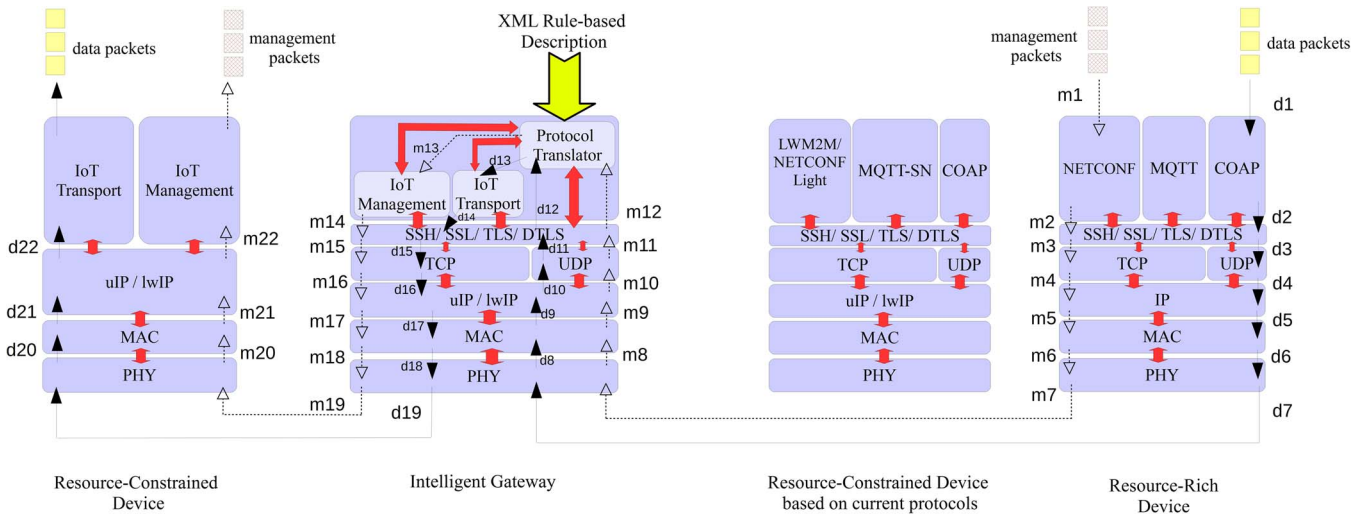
data packets

management packets

IoT Transport

IoT Management

d22

m22

uIP / lwIP

d21

m21

MAC

d20

m20

PHY

Resource-Constrained Device

XML Rule-based Description

Protocol Translator

m13

d13

IoT Management

IoT Transport

d14

d12

m12

m14

SSH/ SSL/ TLS/ DTLS

m15

d15

TCP

d11

UDP

m11

m16

d16

uIP / lwIP

d10

m10

d9

m9

m17

d17

MAC

m18

d18

PHY

d8

m8

m19

d19

Intelligent Gateway

LWM2M/ NETCONF Light

MQTT-SN

COAP

SSH/ SSL/ TLS/ DTLS

TCP

UDP

uIP / lwIP

MAC

PHY

Resource-Constrained Device based on current protocols

management packets

data packets

m1

d1

NETCONF

MQTT

COAP

m2

d2

SSH/ SSL/ TLS/ DTLS

m3

d3

TCP

UDP

m4

d4

IP

m5

d5

MAC

m6

d6

PHY

m7

d7

Resource-Rich Device